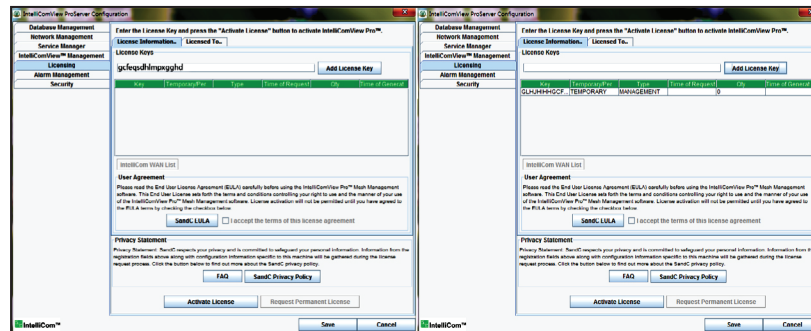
IntelliComView ProServer Configuration

Database Management
Network Management
Service Manager
IntelliComView™ Management
Licensing
Alarm Management
Security

Enter the License Key and press the "Activate License" button to activate IntelliComView Pro™.

License Information.. | Licensed To..

License Keys

jgcfeqsdhlmpxgghd

Add License Key

| Key | Temporary/Per. | Type | Time of Request | Qty | Time of Generat |
|---|---|---|---|---|---|

IntelliCom WAN List

User Agreement

Please read the End User License Agreement (EULA) carefully before using the IntelliComView Pro™ Mesh Management software. This End User License sets forth the terms and conditions controlling your right to use and the manner of your use of the IntelliComView Pro™ Mesh Management software. License activation will not be permitted until you have agreed to the EULA terms by checking the checkbox below.

S&C EULA

I accept the terms of this license agreement

Privacy Statement

Privacy Statement: S&C respects your privacy and is committed to safeguard your personal information. Information from the registration fields above along with configuration information specific to this machine will be gathered during the license request process. Click the button below to find out more about the S&C privacy policy.

FAQ

S&C Privacy Policy

Activate License

Request Permanent License

IntelliCom™

Save

Cancel

IntelliComView ProServer Configuration

Database Management
Network Management
Service Manager
IntelliComView™ Management
Licensing
Alarm Management
Security

Enter the License Key and press the "Activate License" button to activate IntelliComView Pro™.

License Information.. | Licensed To..

License Keys

Add License Key

| Key | Temporary/Per. | Type | Time of Request | Qty | Time of Generat |
|---|---|---|---|---|---|
| GLHJHHGCF... | TEMPORARY | MANAGEMENT | | 0 | |

IntelliCom WAN List

User Agreement

Please read the End User License Agreement (EULA) carefully before using the IntelliComView Pro™ Mesh Management software. This End User License sets forth the terms and conditions controlling your right to use and the manner of your use of the IntelliComView Pro™ Mesh Management software. License activation will not be permitted until you have agreed to the EULA terms by checking the checkbox below.

S&C EULA

I accept the terms of this license agreement

Privacy Statement

Privacy Statement: S&C respects your privacy and is committed to safeguard your personal information. Information from the registration fields above along with configuration information specific to this machine will be gathered during the license request process. Click the button below to find out more about the S&C privacy policy.

FAQ

S&C Privacy Policy

Activate License

Request Permanent License

IntelliCom™

Save

Cancel